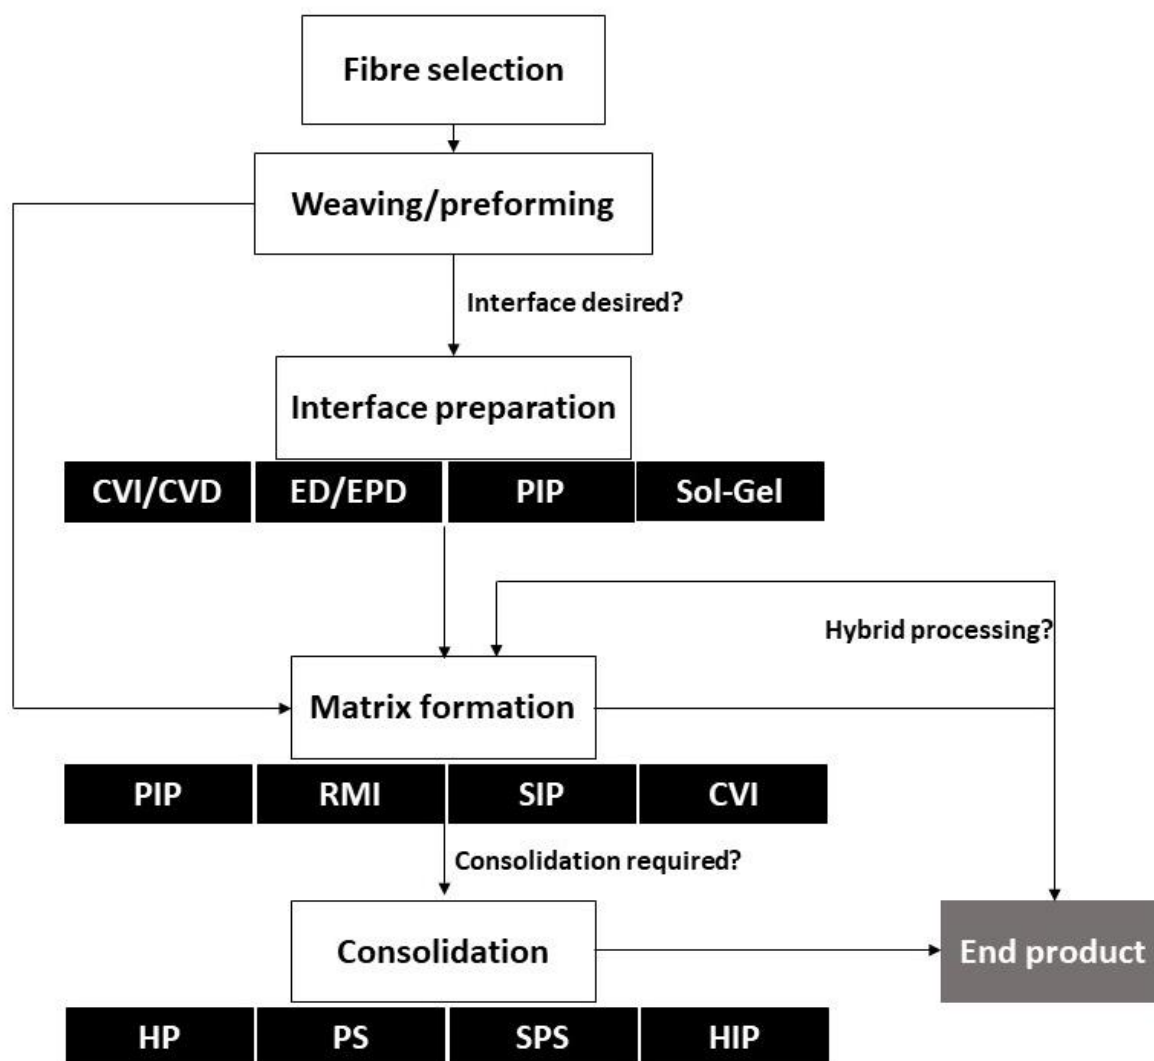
Fibre selection

Weaving/preforming

Interface desired?

Interface preparation

CVI/CVD
ED/EPD
PIP
Sol-Gel

Hybrid processing?

Matrix formation

PIP
RMI
SIP
CVI

Consolidation required?

Consolidation

End product

HP
PS
SPS
HIP